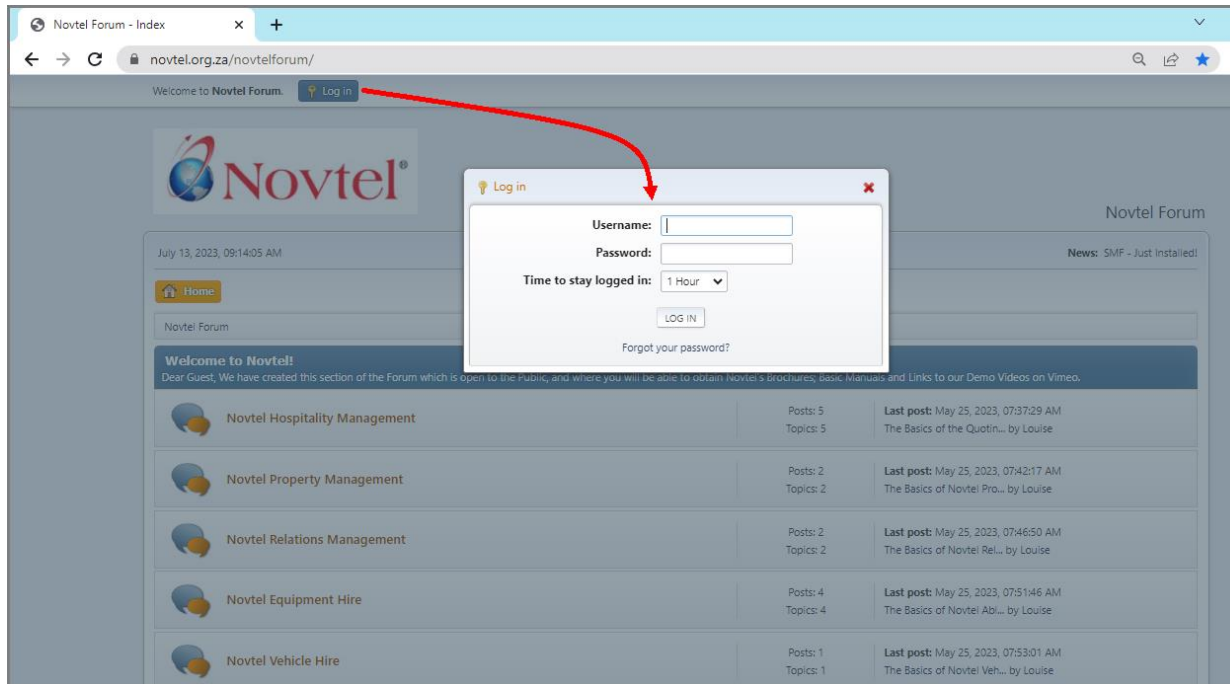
Novtel Forum - Index

novtel.org.za/novtelforum/

Welcome to Novtel Forum. Log in

Novtel®

Novtel Forum

July 13, 2023, 09:14:05 AM

News: SMF - Just Installed!

Home

Novtel Forum

Log in

Username:

Password:

Time to stay logged in: 1 Hour

LOG IN

Forgot your password?

Welcome to Novtel!
Dear Guest, We have created this section of the Forum which is open to the Public, and where you will be able to obtain Novtel's Brochures; Basic Manuals and Links to our Demo Videos on Vimeo.

| | | |
|---|---|---|
| Novtel Hospitality Management | Posts: 5 Topics: 5 | Last post: May 25, 2023, 07:37:29 AM The Basics of the Quotin... by Louise |
| Novtel Property Management | Posts: 2 Topics: 2 | Last post: May 25, 2023, 07:42:17 AM The Basics of Novtel Pro... by Louise |
| Novtel Relations Management | Posts: 2 Topics: 2 | Last post: May 25, 2023, 07:46:50 AM The Basics of Novtel Rel... by Louise |
| Novtel Equipment Hire | Posts: 4 Topics: 4 | Last post: May 25, 2023, 07:51:46 AM The Basics of Novtel Abi... by Louise |
| Novtel Vehicle Hire | Posts: 1 Topics: 1 | Last post: May 25, 2023, 07:53:01 AM The Basics of Novtel Veh... by Louise |